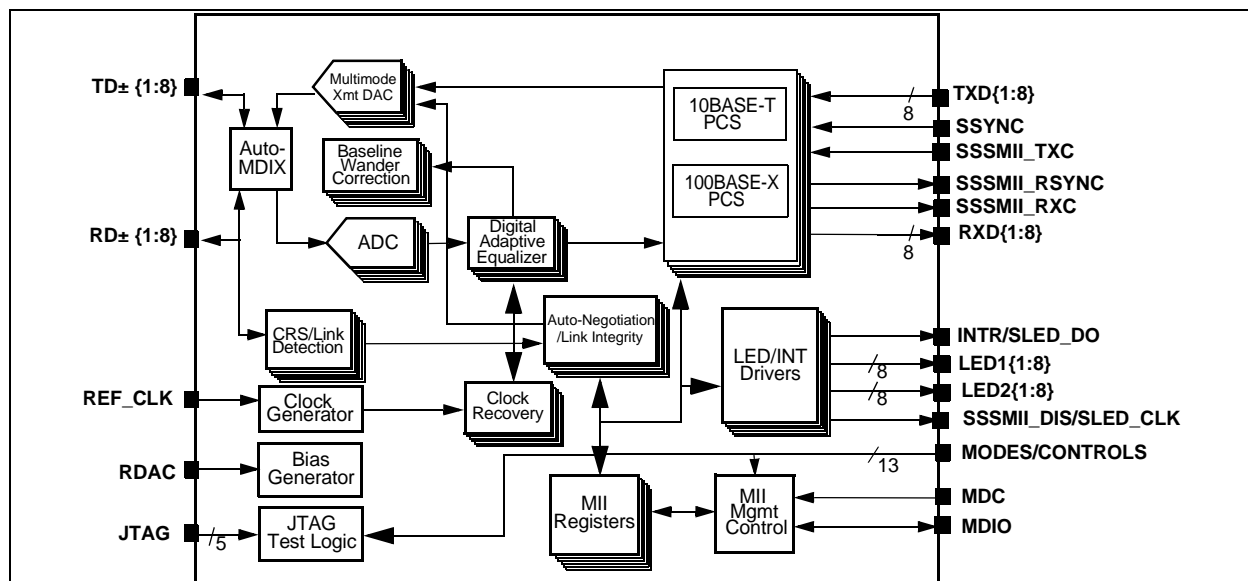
TD± {1:8}

Multimode Xmt DAC

Auto-MDIX

Baseline Wander Correction

RD± {1:8}

ADC

Digital Adaptive Equalizer

10BASE-T PCS

100BASE-X PCS

TXD{1:8}

8

SSYNC

SSSMII_TXC

SSSMII_RSYNC

SSSMII_RXC

RXD{1:8}

8

CRS/Link Detection

Auto-Negotiation /Link Integrity

LED/INT Drivers

INTR/SLED_DO

LED1{1:8}

8

LED2{1:8}

8

SSSMII_DIS/SLED_CLK

REF_CLK

Clock Generator

Clock Recovery

MODES/CONTROLS

13

RDAC

Bias Generator

MII Registers

MII Mgmt Control

MDC

MDIO

JTAG

5

JTAG Test Logic